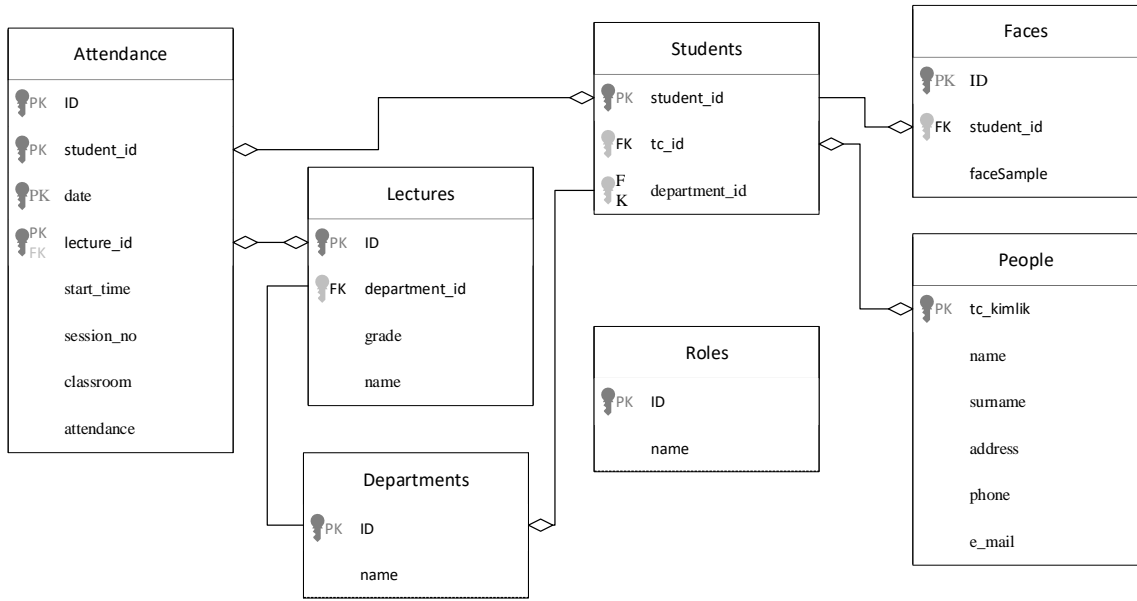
Attendance

PK ID

PK student_id

PK date

PK FK lecture_id

start_time

session_no

classroom

attendance

Lectures

PK ID

FK department_id

grade

name

Departments

PK ID

name

Students

PK student_id

FK tc_id

FK department_id

Roles

PK ID

name

Faces

PK ID

FK student_id

faceSample

People

PK tc_kimlik

name

surname

address

phone

e_mail